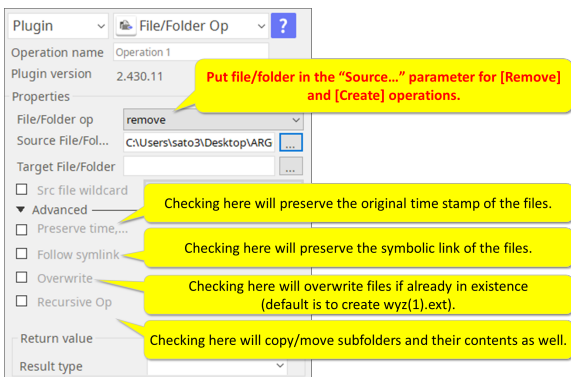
Plugin
File/Folder Op
?
Operation name
Operation 1
Plugin version
2.430.11
Properties
File/Folder op
remove
Source File/Fol...
C:\Users\sato3\Desktop\ARG
...
Target File/Folder
...
Src file wildcard
▼ Advanced
Preserve time,...
Follow symlink
Overwrite
Recursive Op
Return value
Result type

Put file/folder in the "Source..." parameter for [Remove] and [Create] operations.

Checking here will preserve the original time stamp of the files.

Checking here will preserve the symbolic link of the files.

Checking here will overwrite files if already in existence (default is to create wyz(1).ext).

Checking here will copy/move subfolders and their contents as well.